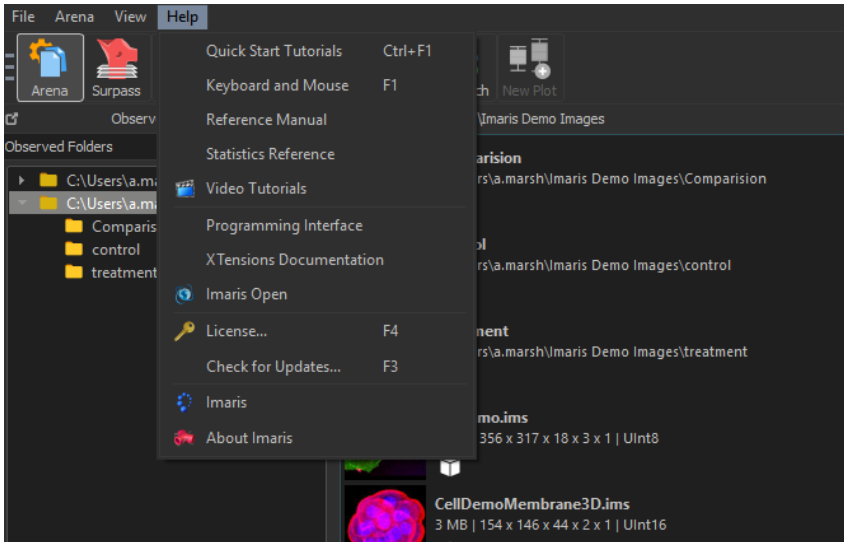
File Arena View Help

Arena Surpass

Observ

Observed Folders

C:\Users\a.ma

C:\Users\a.ma

Comparis

control

treatment

Quick Start Tutorials Ctrl+F1

Keyboard and Mouse F1

Reference Manual

Statistics Reference

Video Tutorials

Programming Interface

XTensions Documentation

Imaris Open

License... F4

Check for Updates... F3

Imaris

About Imaris

ch New Plot

\Imaris Demo Images

parision

rs\a.marsh\Imaris Demo Images\Comparision

ol

rs\a.marsh\Imaris Demo Images\control

ment

rs\a.marsh\Imaris Demo Images\treatment

mo.ims

356 x 317 x 18 x 3 x 1 | UInt8

CellDemoMembrane3D.ims

3 MB | 154 x 146 x 44 x 2 x 1 | UInt16